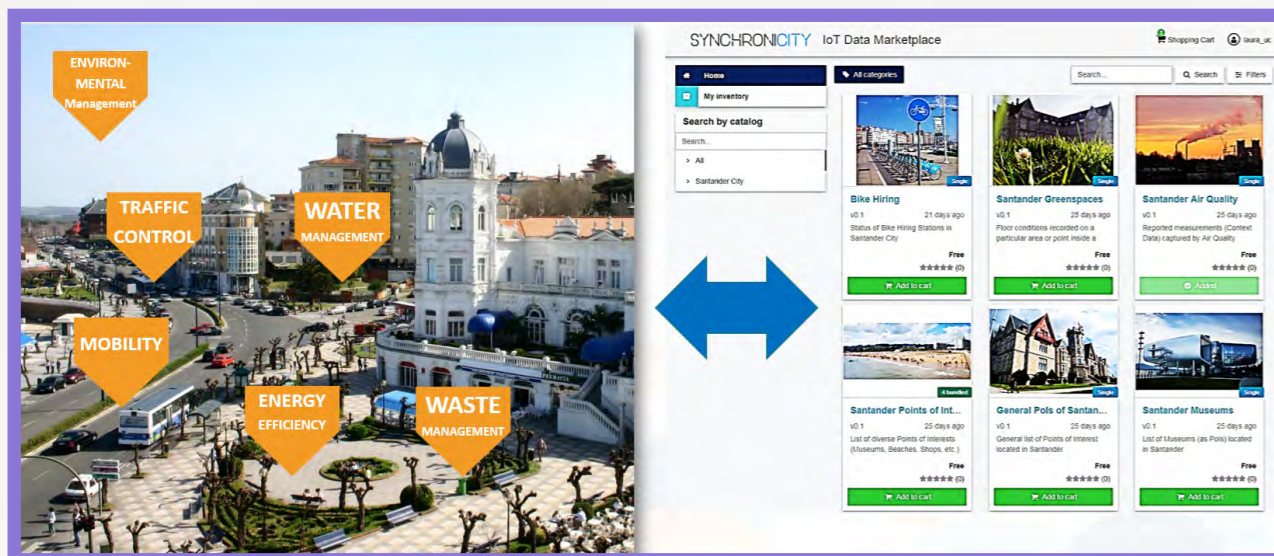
ENVIRON-MENTAL Management

TRAFFIC CONTROL

WATER MANAGEMENT

MOBILITY

ENERGY EFFICIENCY

WASTE MANAGEMENT

SYNCHRONICITY IoT Data Marketplace

Shopping Cart laura_uc

Home

All categories

Search...

Search

Filters

My inventory

Search by catalog

Search...

All

Santander City

Single

Bike Hiring

v0.1 21 days ago

Status of Bike Hiring Stations in Santander City

Free

(0)

Add to cart

Single

Santander Greenspaces

v0.1 25 days ago

Floor conditions recorded on a particular area or point inside a

Free

(0)

Add to cart

Single

Santander Air Quality

v0.1 25 days ago

Reported measurements (Context Data) captured by Air Quality

Free

(0)

Added

4 bundled

Santander Points of Int...

v0.1 25 days ago

List of diverse Points of Interests (Museums, Beaches, Shops, etc.)

Free

(0)

Add to cart

Single

General PoIs of Santan...

v0.1 25 days ago

General list of Points of interest located in Santander

Free

(0)

Add to cart

Single

Santander Museums

v0.1 25 days ago

List of Museums (as PoIs) located in Santander

Free

(0)

Add to cart